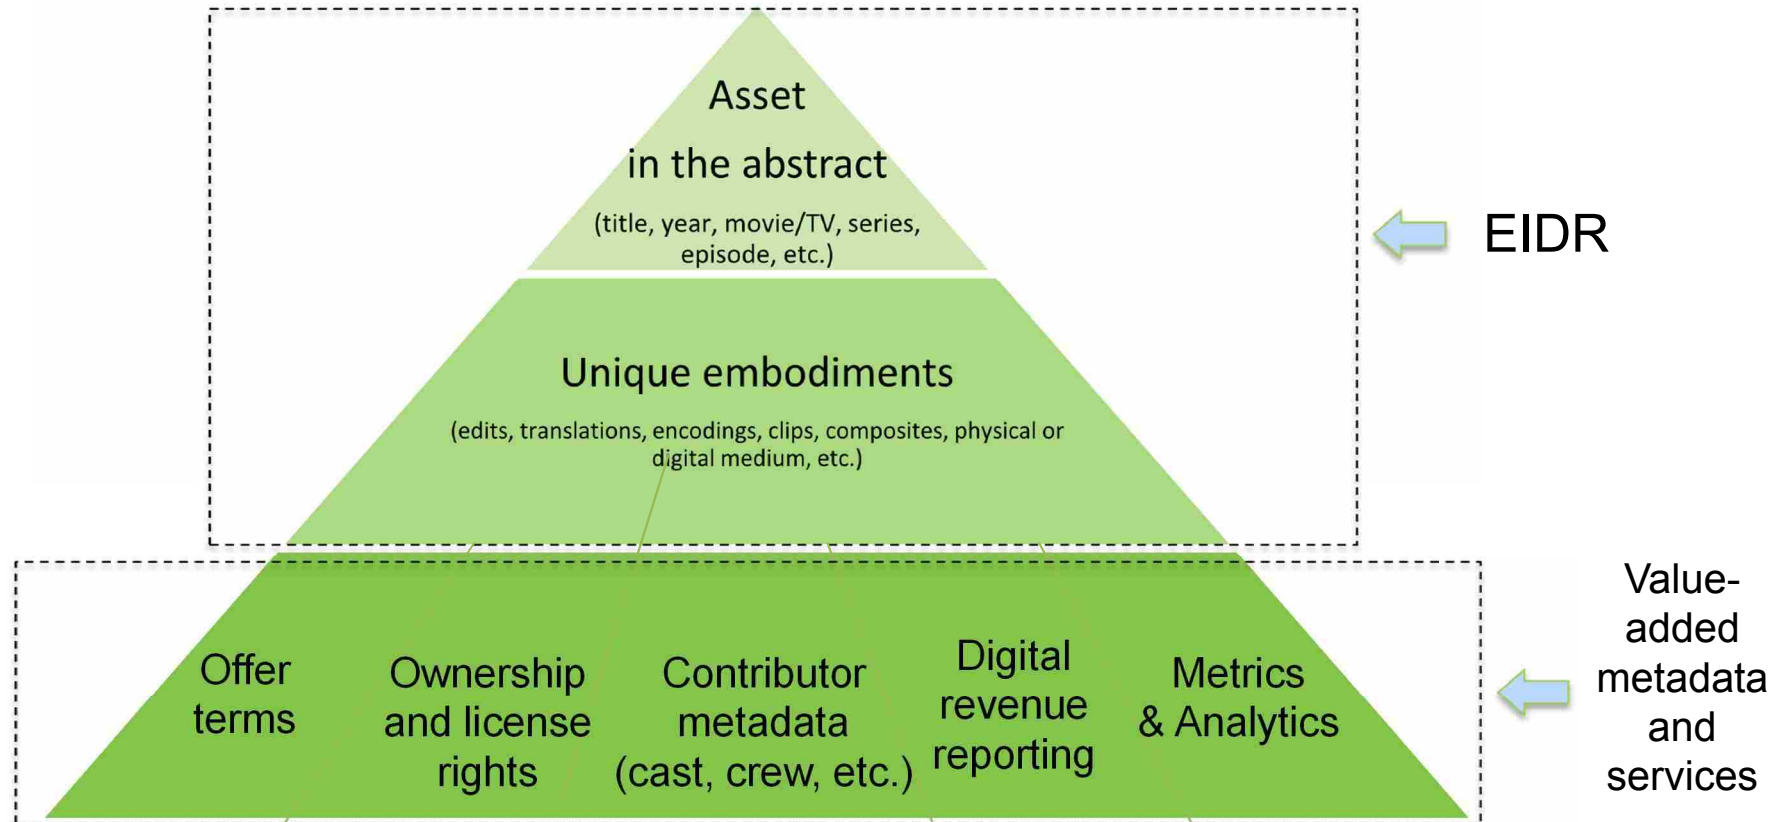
Asset
in the abstract
(title, year, movie/TV, series, episode, etc.)

EIDR

Unique embodiments
(edits, translations, encodings, clips, composites, physical or digital medium, etc.)

Offer terms

Ownership and license rights

Contributor metadata (cast, crew, etc.)

Digital revenue reporting

Metrics & Analytics

Value-added metadata and services